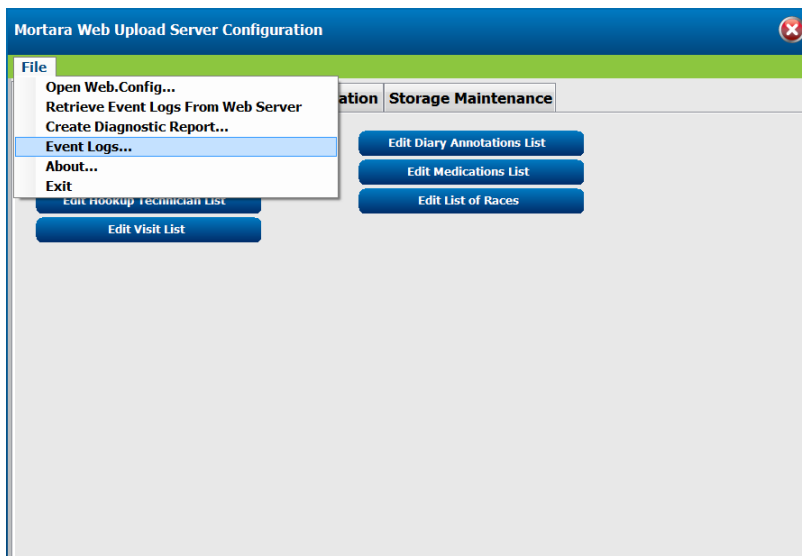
Mortara Web Upload Server Configuration

File

Open Web.Config...
Retrieve Event Logs From Web Server
Create Diagnostic Report...
Event Logs...
About...
Exit

ation
Storage Maintenance

Edit Diary Annotations List
Edit Medications List
Edit List of Races

Edit Hookup Technician List
Edit Visit List